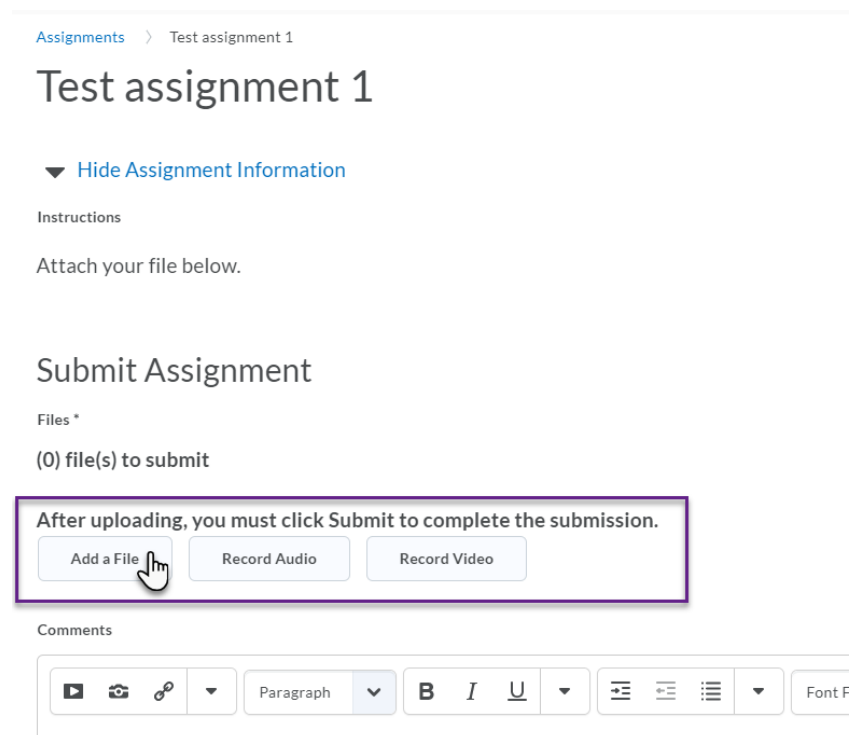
Assignments 〉 Test assignment 1

Test assignment 1

Hide Assignment Information

Instructions

Attach your file below.

Submit Assignment

Files *

(0) file(s) to submit

After uploading, you must click Submit to complete the submission.

Add a File Record Audio Record Video

Comments

Paragraph B I U Font F